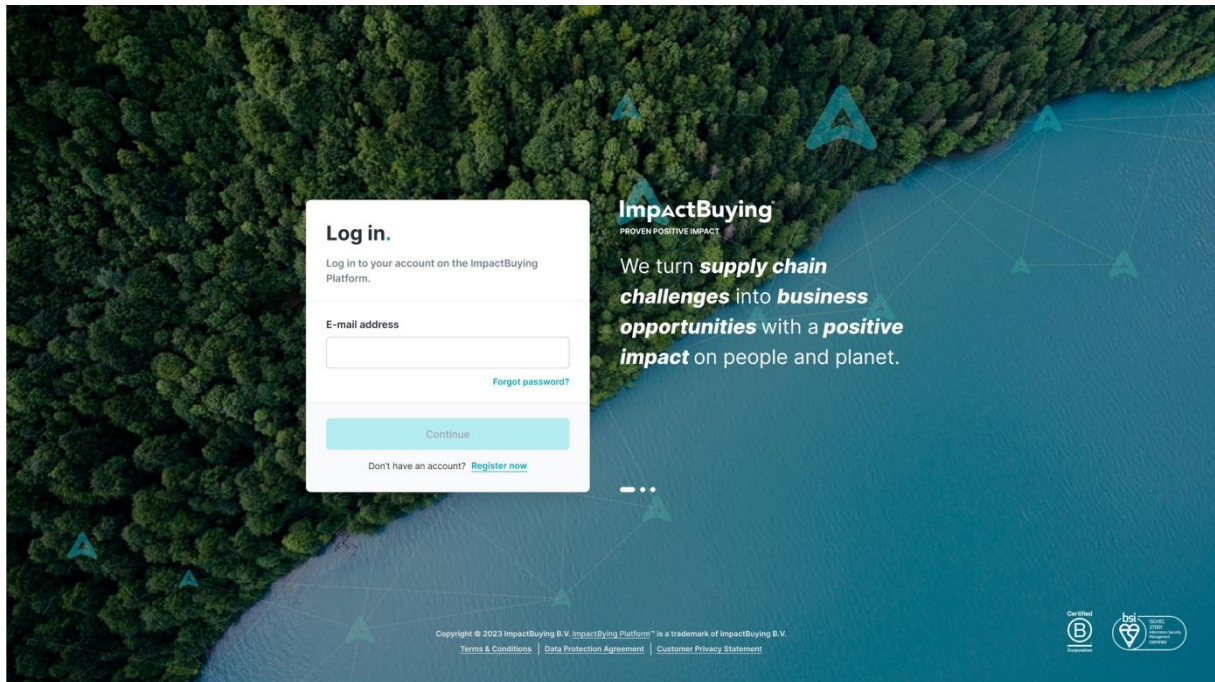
Log in.

Log in to your account on the ImpactBuying Platform.

E-mail address

Forgot password?

Continue

Don't have an account? Register now

ImpactBuying
PROVEN POSITIVE IMPACT

We turn ***supply chain challenges*** into ***business opportunities*** with a ***positive impact*** on people and planet.

Copyright © 2023 ImpactBuying B.V. ImpactBying Platform™ is a trademark of ImpactBuying B.V.
Terms & Conditions | Data Protection Agreement | Customer Privacy Statement

Certified
B
Corporation

bsi
ISO/IEC 27001
Information Security Management
CERTIFIED